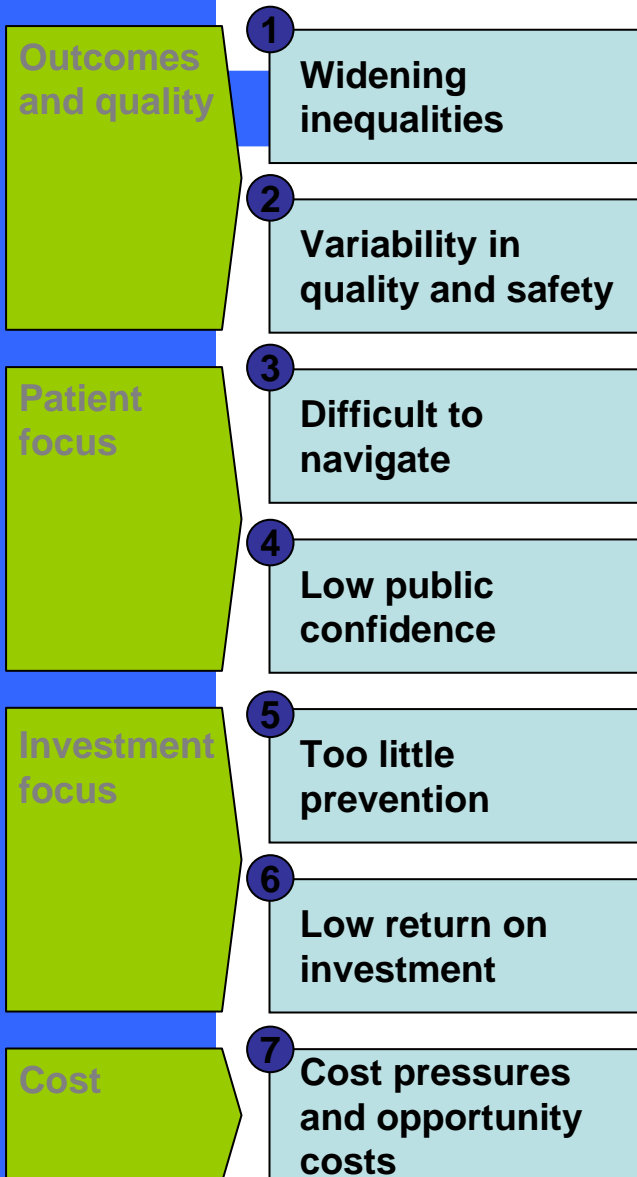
Outcomes and quality

1
Widening inequalities

2
Variability in quality and safety

Patient focus

3
Difficult to navigate

4
Low public confidence

Investment focus

5
Too little prevention

6
Low return on investment

Cost

7
Cost pressures and opportunity costs